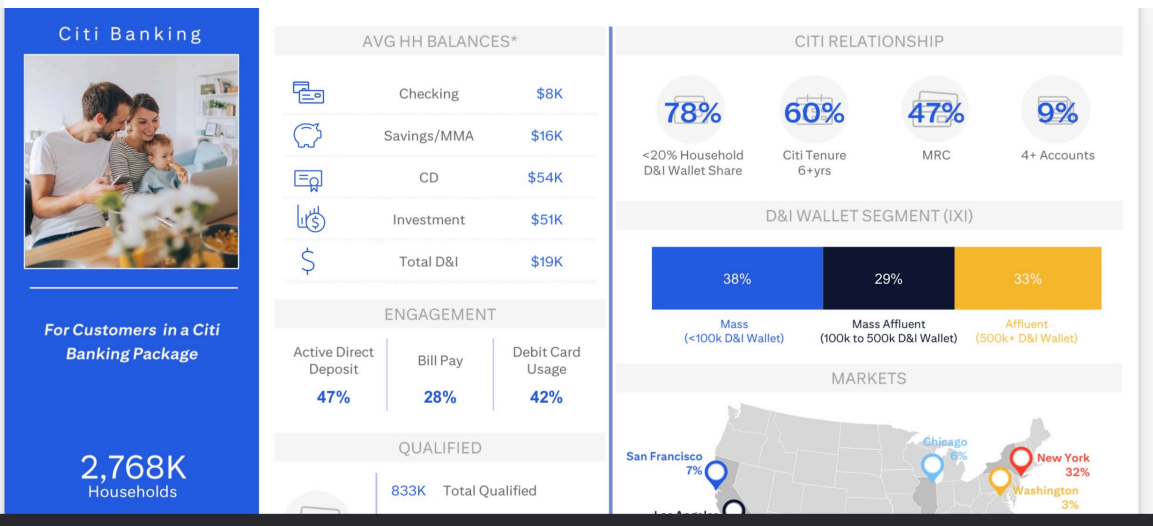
Citi Banking

For Customers in a Citi Banking Package

2,768K
Households

AVG HH BALANCES*

| | |
|---|---|
| Checking | \$8K |
| Savings/MMA | \$16K |
| CD | \$54K |
| Investment | \$51K |
| Total D&I | \$19K |

ENGAGEMENT

| Active Direct Deposit | Bill Pay | Debit Card Usage |
|---|---|---|
| 47% | 28% | 42% |

QUALIFIED

833K Total Qualified

CITI RELATIONSHIP

78%
<20% Household D&I Wallet Share

60%
Citi Tenure 6+yrs

47%
MRC

9%
4+ Accounts

D&I WALLET SEGMENT (IXI)

38%
29%
33%

Mass (<100k D&I Wallet)
Mass Affluent (100k to 500k D&I Wallet)
Affluent (500k+ D&I Wallet)

MARKETS

San Francisco 7%
Chicago 6%
New York 32%
Washington 3%
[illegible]